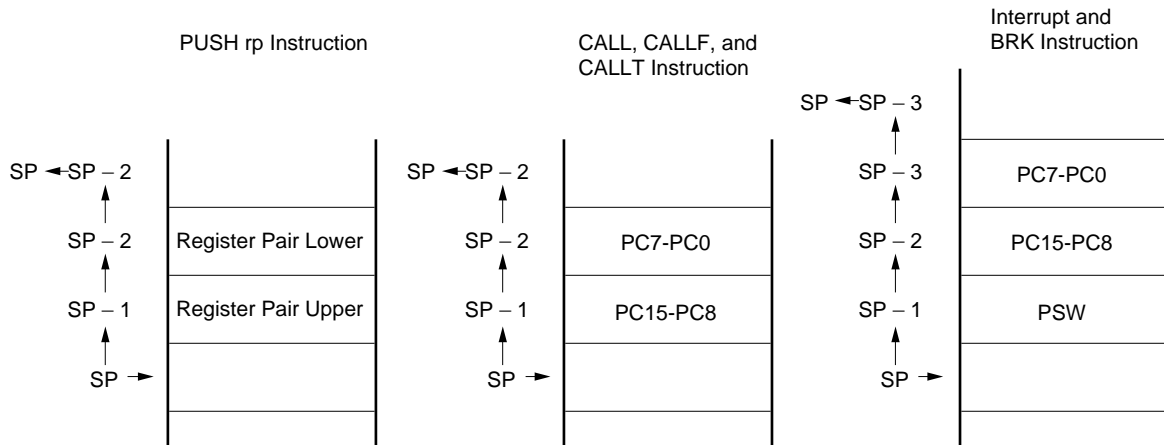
PUSH rp Instruction

SP ← SP − 2

SP − 2

SP − 1

SP →

Register Pair Lower

Register Pair Upper

CALL, CALLF, and CALLT Instruction

SP ← SP − 2

SP − 2

SP − 1

SP →

PC7-PC0

PC15-PC8

Interrupt and BRK Instruction

SP ← SP − 3

SP − 3

SP − 2

SP − 1

SP →

PC7-PC0

PC15-PC8

PSW